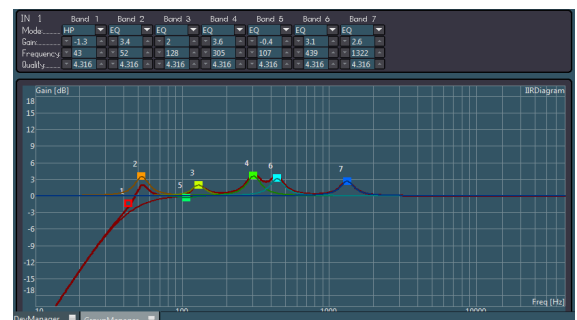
IN 1 Band 1 Band 2 Band 3 Band 4 Band 5 Band 6 Band 7

| | Band 1 | Band 2 | Band 3 | Band 4 | Band 5 | Band 6 | Band 7 |
|---|---|---|---|---|---|---|---|
| Mode | HP | EQ | EQ | EQ | EQ | EQ | EQ |
| Gain | -1.3 | 3.4 | 2 | 3.6 | -0.4 | 3.1 | 2.6 |
| Frequency | 43 | 52 | 128 | 305 | 107 | 439 | 1322 |
| Quality | 4.316 | 4.316 | 4.316 | 4.316 | 4.316 | 4.316 | 4.316 |

Gain [dB]
IIRDiagram
18
15
12
9
6
3
0
-3
-6
-9
-12
-15
-18
-21
2
1
5
3
4
6
7
10
100
1000
10000
Freq [Hz]
DevManager
GroupManager